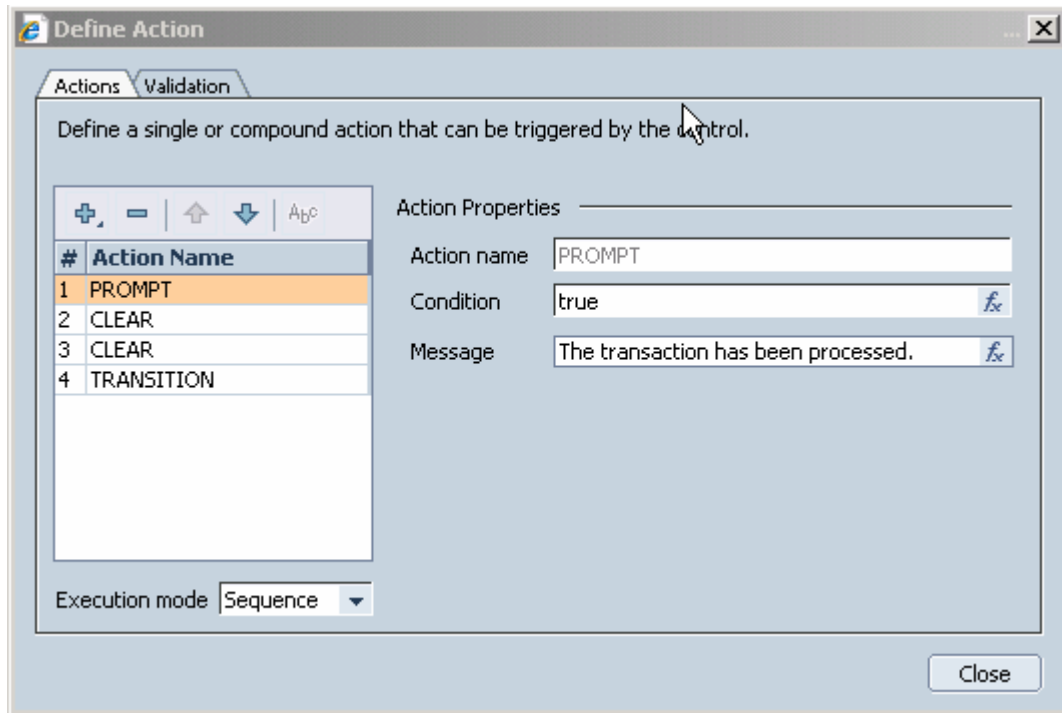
Define Action

Actions Validation

Define a single or compound action that can be triggered by the control.

| # | Action Name |
|---|---|
| 1 | PROMPT |
| 2 | CLEAR |
| 3 | CLEAR |
| 4 | TRANSITION |

Execution mode Sequence

Action Properties

Action name PROMPT

Condition true

Message The transaction has been processed.

Close